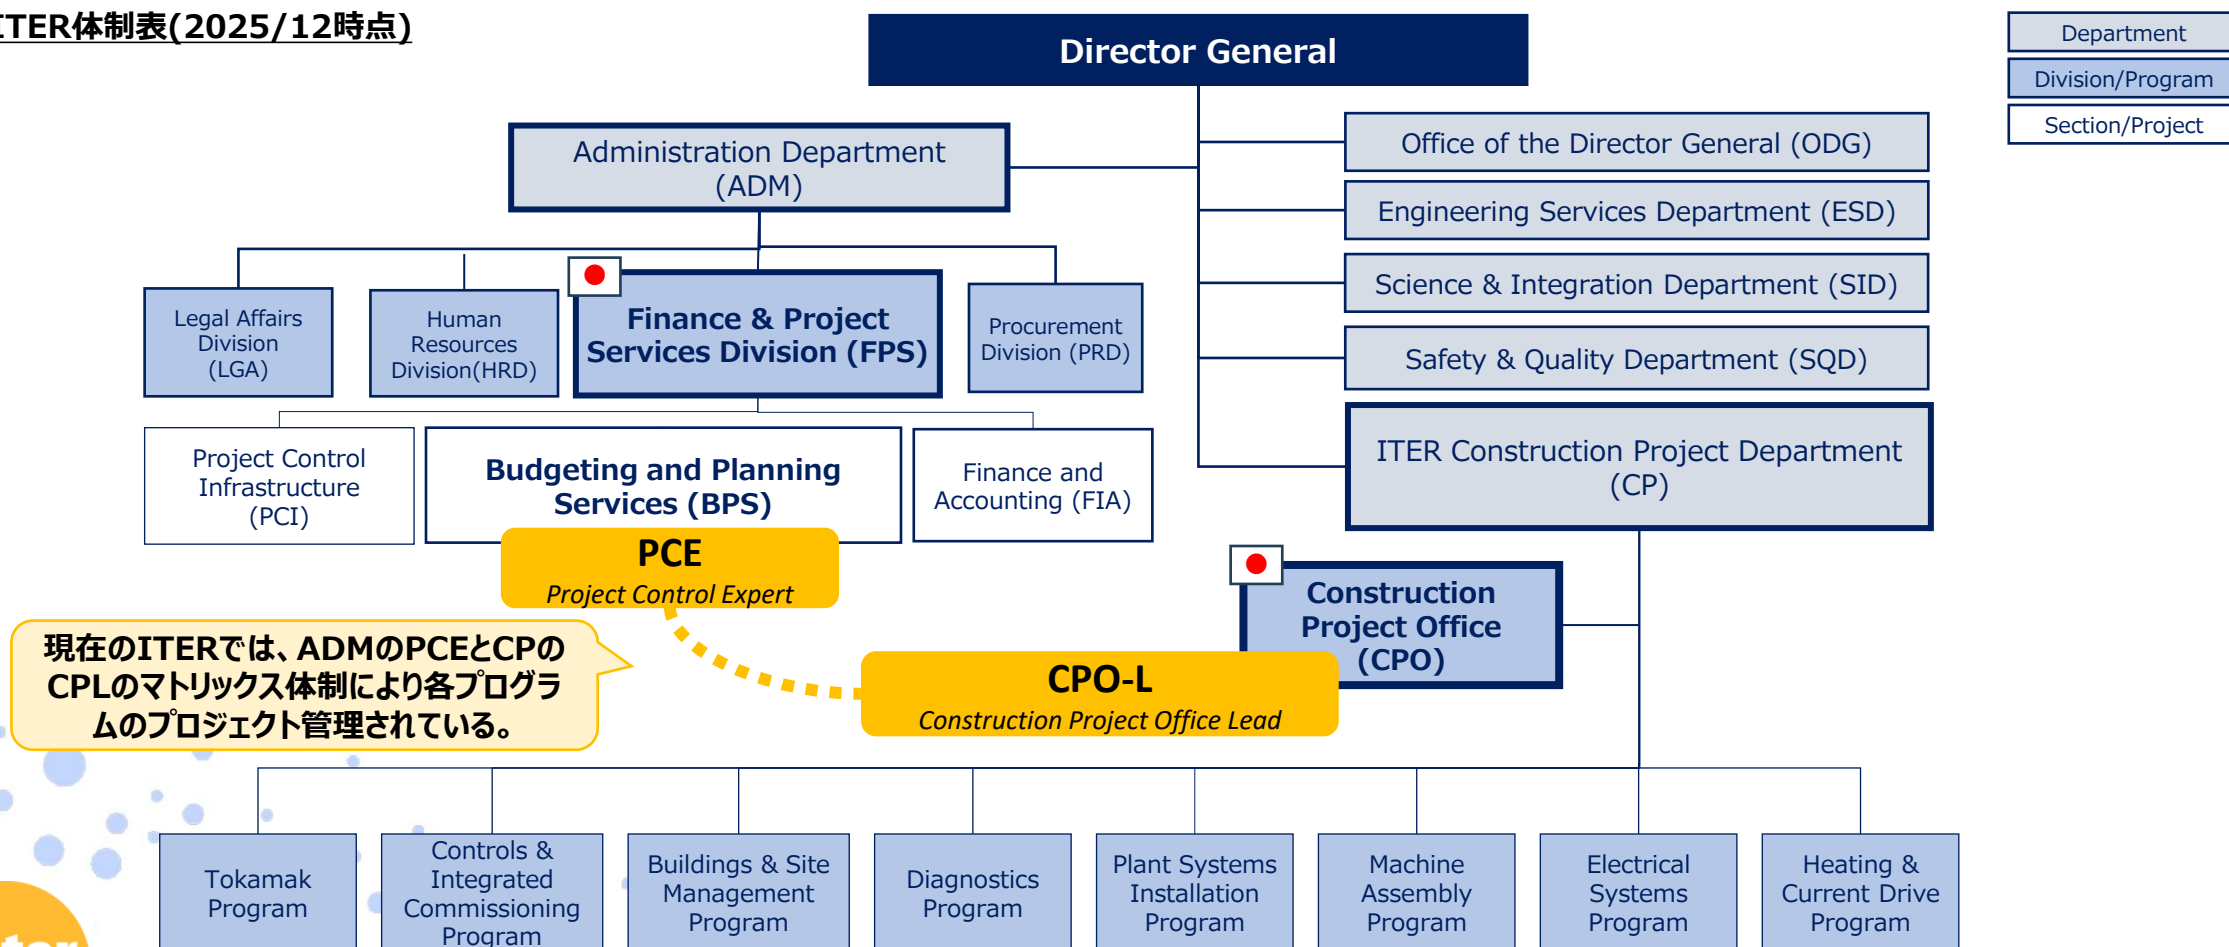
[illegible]TER体制表(2025/12時点)

Director General

Department
Division/Program
Section/Project

Administration Department (ADM)

Office of the Director General (ODG)

Engineering Services Department (ESD)

Science & Integration Department (SID)

Safety & Quality Department (SQD)

ITER Construction Project Department (CP)

Legal Affairs Division (LGA)

Human Resources Division(HRD)

Finance & Project Services Division (FPS)

Procurement Division (PRD)

Project Control Infrastructure (PCI)

Budgeting and Planning Services (BPS)

Finance and Accounting (FIA)

PCE
Project Control Expert

Construction Project Office (CPO)

CPO-L
Construction Project Office Lead

現在のITERでは、ADMのPCEとCPのCPLのマトリックス体制により各プログラムのプロジェクト管理されている。

Tokamak Program

Controls & Integrated Commissioning Program

Buildings & Site Management Program

Diagnostics Program

Plant Systems Installation Program

Machine Assembly Program

Electrical Systems Program

Heating & Current Drive Program